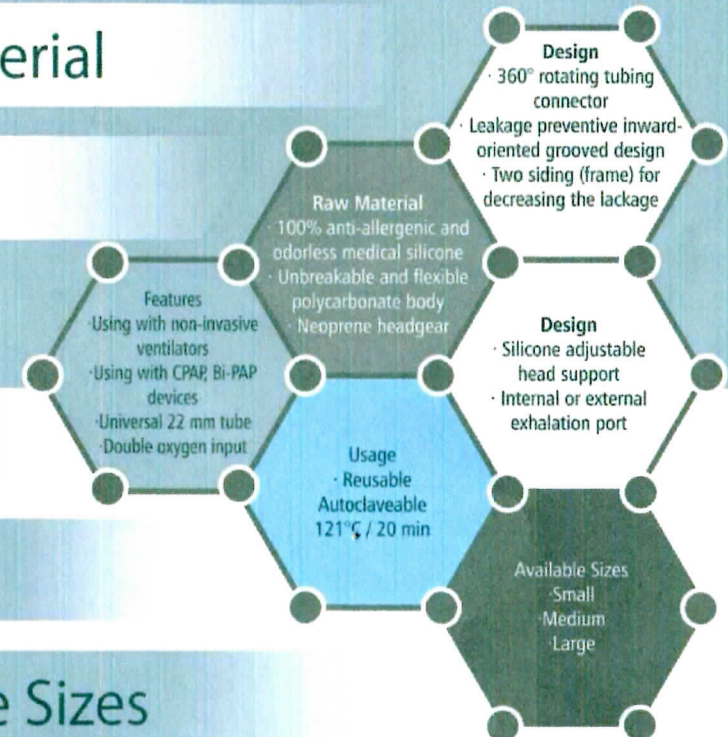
erial

Design
· 360° rotating tubing connector
· Leakage preventive inward-oriented grooved design
· Two siding (frame) for decreasing the lackage

Raw Material
· 100% anti-allergenic and odorless medical silicone
· Unbreakable and flexible polycarbonate body
· Neoprene headgear

Features
·Using with non-invasive ventilators
·Using with CPAP, Bi-PAP devices
·Universal 22 mm tube
·Double oxygen input

Design
· Silicone adjustable head support
· Internal or external exhalation port

Usage
· Reusable
Autoclaveable
121°C / 20 min

Available Sizes
·Small
·Medium
·Large

e Sizes